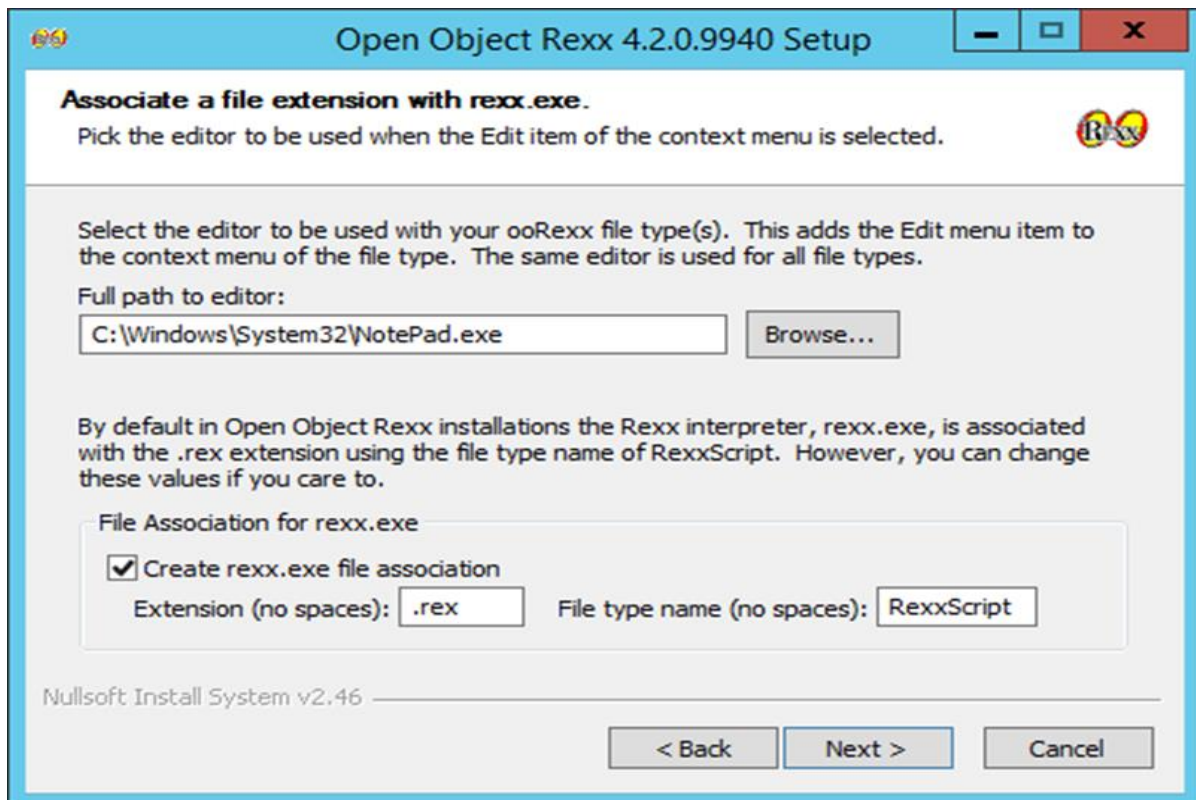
Open Object Rexx 4.2.0.9940 Setup

Associate a file extension with rexx.exe.
Pick the editor to be used when the Edit item of the context menu is selected.

Rexx

Select the editor to be used with your ooRexx file type(s). This adds the Edit menu item to the context menu of the file type. The same editor is used for all file types.

Full path to editor:
C:\Windows\System32\NotePad.exe
Browse...

By default in Open Object Rexx installations the Rexx interpreter, rexx.exe, is associated with the .rex extension using the file type name of RexxScript. However, you can change these values if you care to.

File Association for rexx.exe
Create rexx.exe file association
Extension (no spaces): .rex
File type name (no spaces): RexxScript

Nullsoft Install System v2.46

< Back
Next >
Cancel